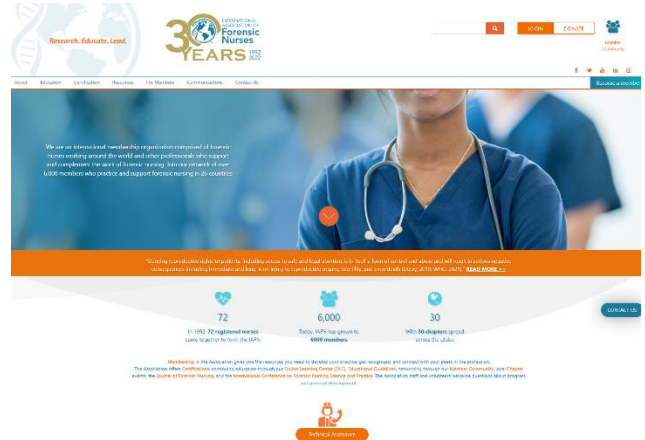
Research. Educate. Lead.

30 YEARS 1992 2022 INTERNATIONAL ASSOCIATION OF Forensic Nurses

LOGIN DONATE

Member Community

About Education Certification Resources For Members Communications Contact Us

Become a member

We are an international membership organization comprised of forensic nurses working around the world and other professionals who support and complement the work of forensic nursing. Join our network of over 6,000 members who practice and support forensic nursing in 26 countries.

"Denying reproductive rights to patients, including access to safe and legal abortion, is in itself a form of control and abuse and will result in serious negative consequences including immediate and long term injury to reproductive organs, infertility, and even death (Ekorg, 2018; WHO, 2021)" READ MORE >>

72
In 1992, 72 registered nurses came together to form the IAFN

6,000
Today, IAFN has grown to 6000 members

30
With 30 chapters spread across the globe

CONTACT US

Membership in the Association gives you the resources you need to develop your practice, get recognized, and connect with your peers in the profession. The Association offers Certifications, continuing education through our Online Learning Center (OLC), Educational Guidelines, networking through our Member Community, local Chapter events, the Journal of Forensic Nursing, and the International Conference on Forensic Nursing Science and Practice. The Association staff and volunteers welcome questions about program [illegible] and professional development.

Technical Assistance